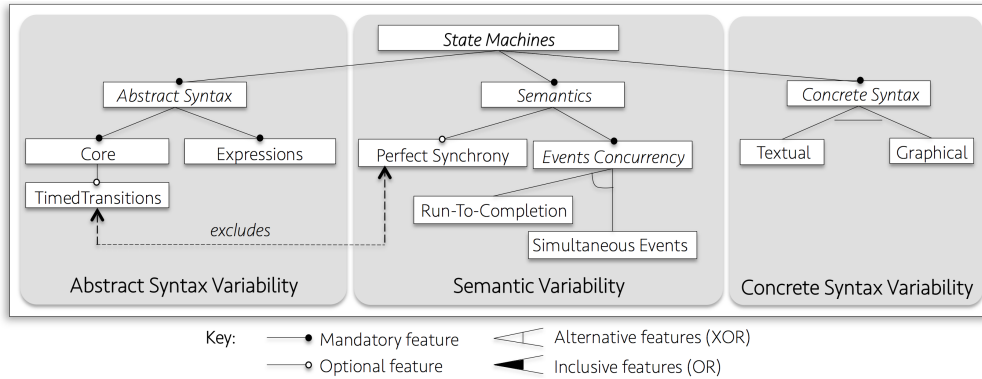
State Machines

Abstract Syntax

Core

Expressions

TimedTransitions

excludes

Abstract Syntax Variability

Semantics

Perfect Synchrony

Events Concurrency

Run-To-Completion

Simultaneous Events

Semantic Variability

Concrete Syntax

Textual

Graphical

Concrete Syntax Variability

Key: Mandatory feature
Optional feature
Alternative features (XOR)
Inclusive features (OR)